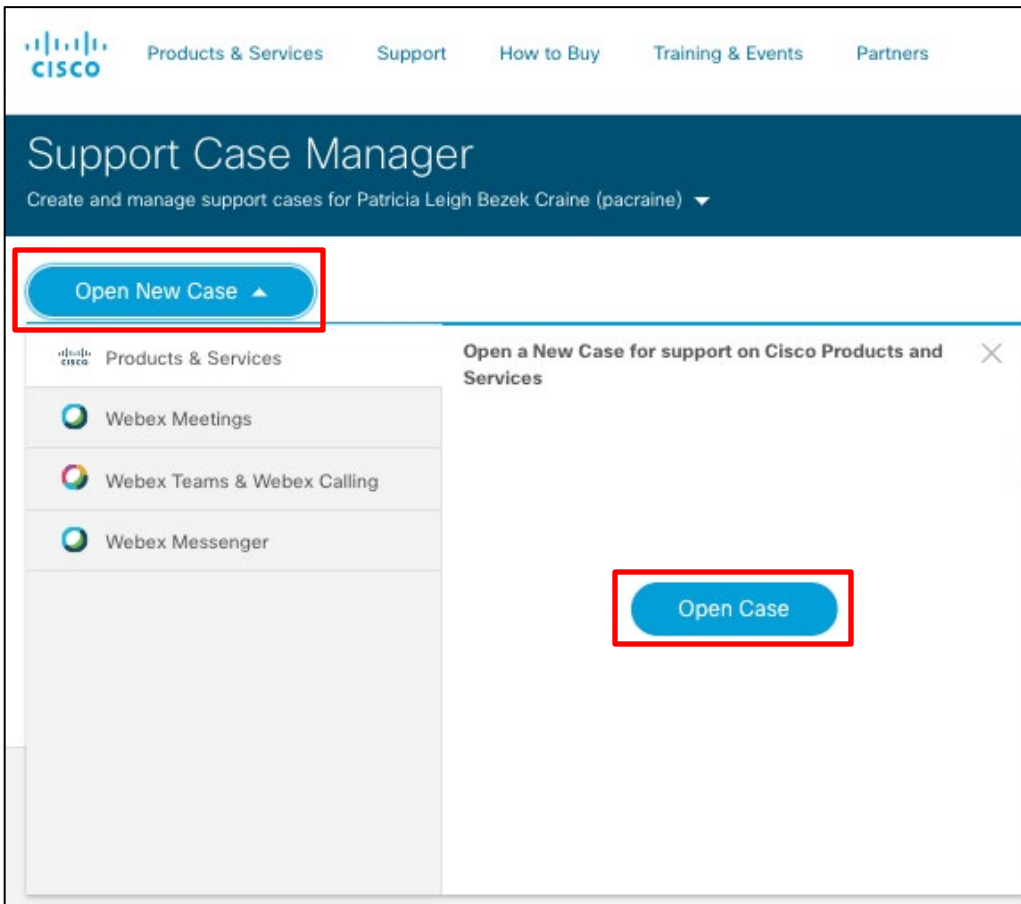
CISCO Products & Services Support How to Buy Training & Events Partners

Support Case Manager

Create and manage support cases for Patricia Leigh Bezek Craine (pacraine)

Open New Case

CISCO Products & Services

Webex Meetings

Webex Teams & Webex Calling

Webex Messenger

Open a New Case for support on Cisco Products and Services

Open Case